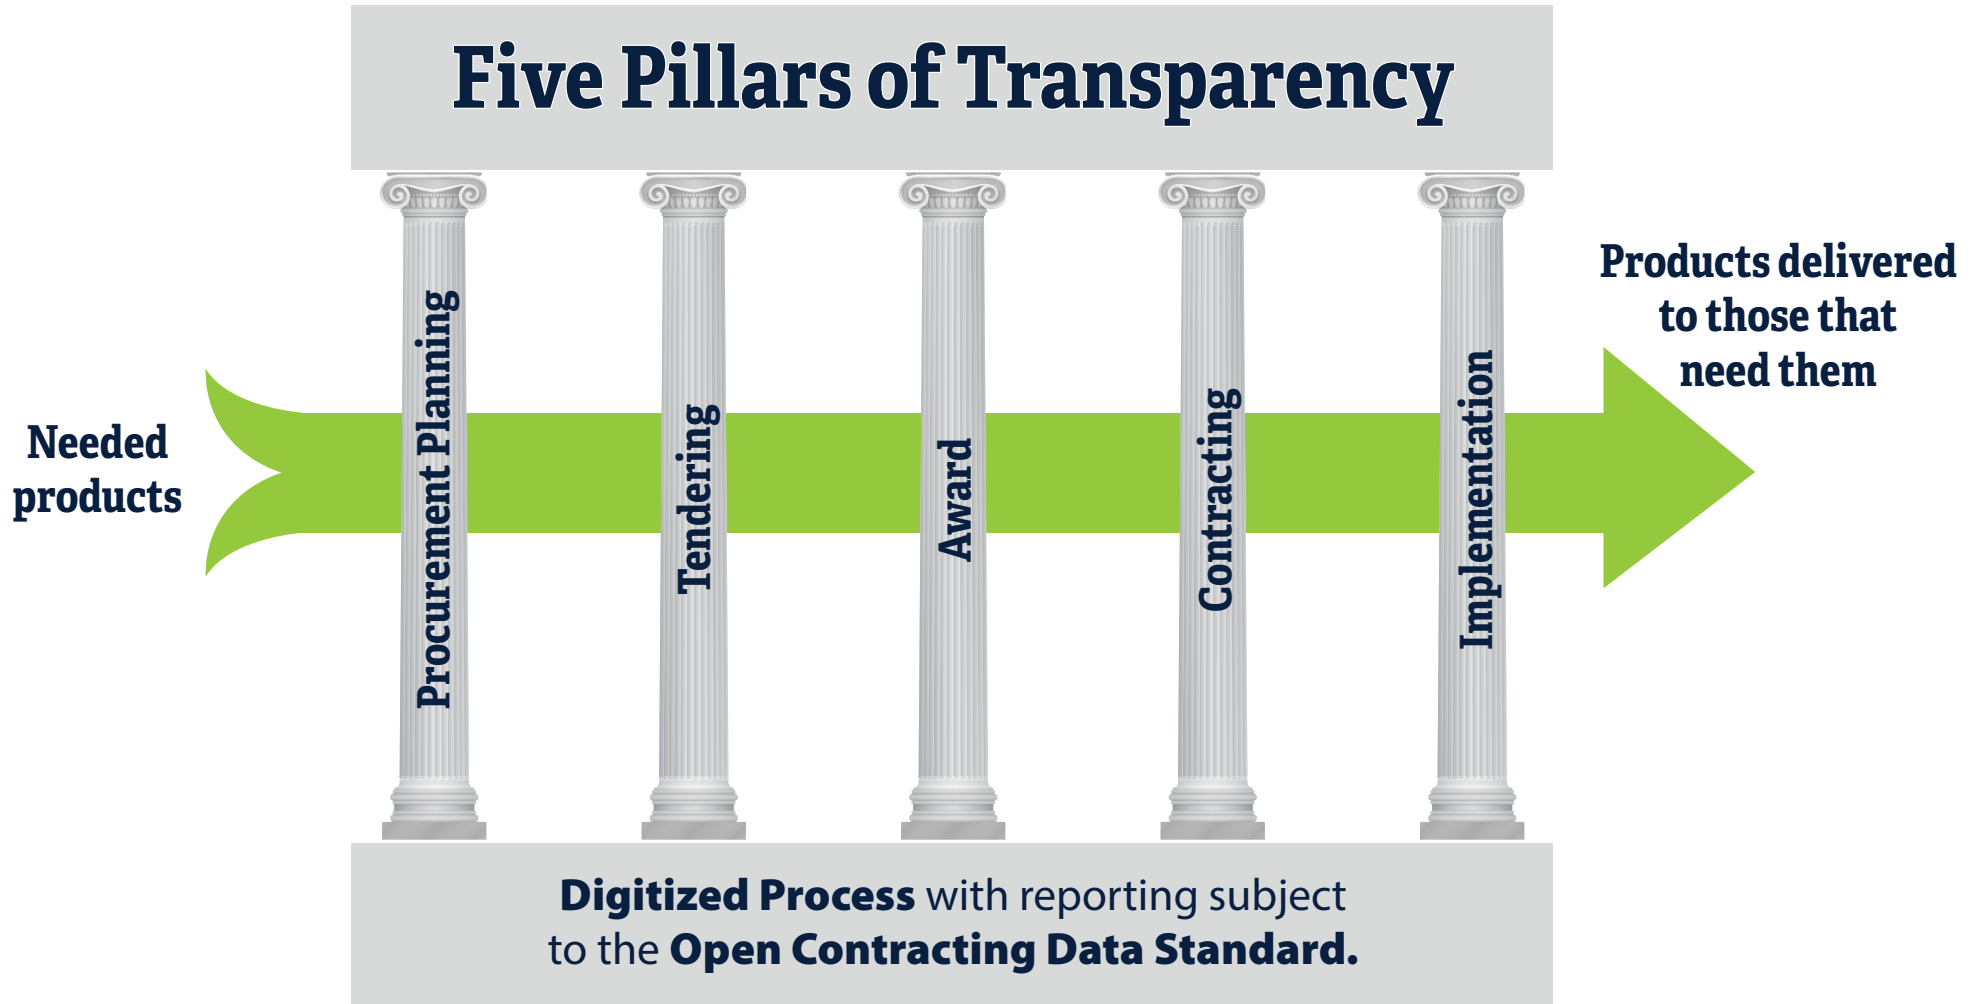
Five Pillars of Transparency

Needed products

Procurement Planning

Tendering

Award

Contracting

Implementation

Products delivered to those that need them

**Digitized Process** with reporting subject to the **Open Contracting Data Standard.**